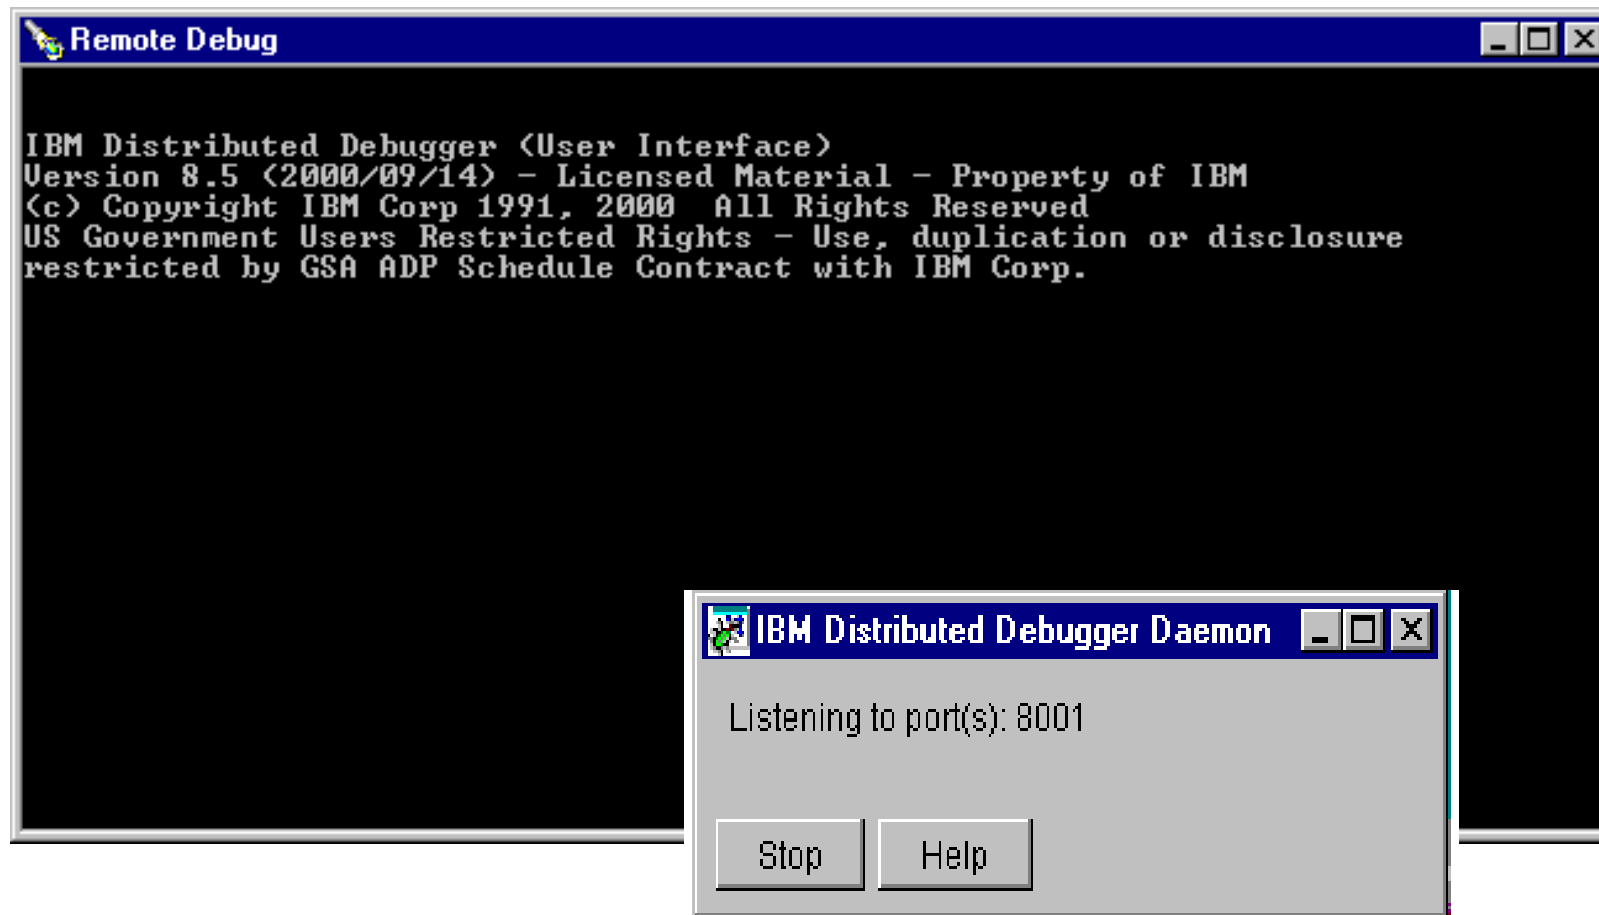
Remote Debug

IBM Distributed Debugger (User Interface)
Version 8.5 (2000/09/14) - Licensed Material - Property of IBM
(c) Copyright IBM Corp 1991, 2000  All Rights Reserved
US Government Users Restricted Rights - Use, duplication or disclosure restricted by GSA ADP Schedule Contract with IBM Corp.

IBM Distributed Debugger Daemon

Listening to port(s): 8001

Stop

Help